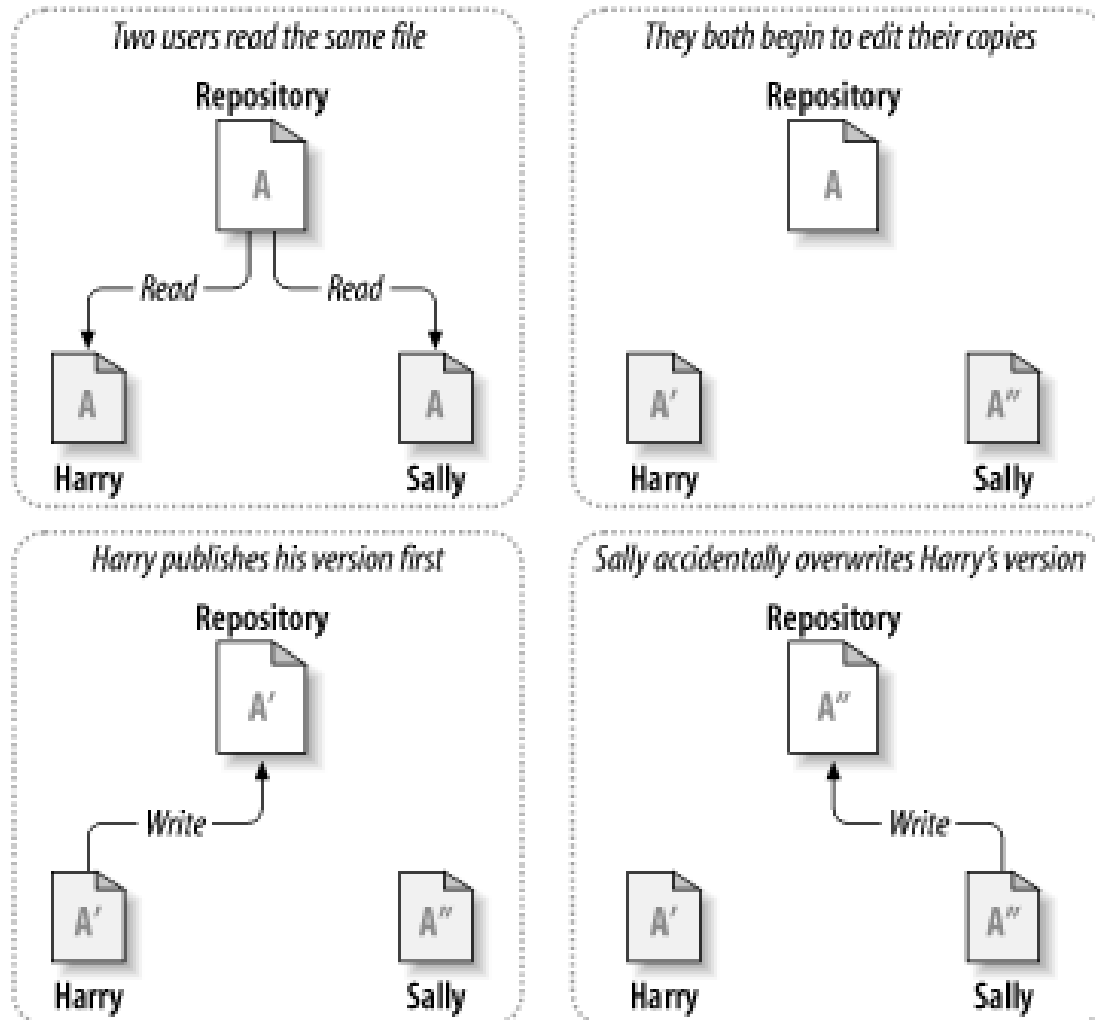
Two users read the same file

Repository

A

Read

Read

A

A

Harry

Sally

They both begin to edit their copies

Repository

A

A'

A''

Harry

Sally

Harry publishes his version first

Repository

A'

Write

A'

A''

Harry

Sally

Sally accidentally overwrites Harry's version

Repository

A''

Write

A'

A''

Harry

Sally